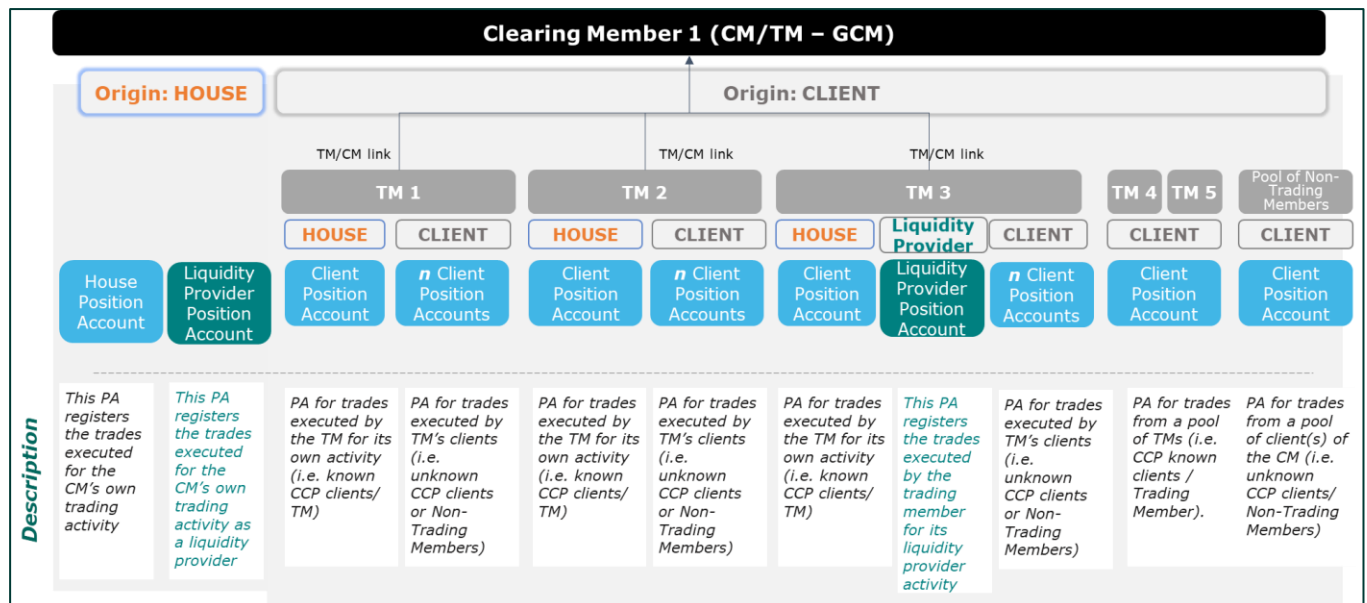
Clearing Member 1 (CM/TM – GCM)

Origin: HOUSE

Origin: CLIENT

TM/CM link

TM/CM link

TM/CM link

TM 1

TM 2

TM 3

TM 4

TM 5

Pool of Non-Trading Members

HOUSE

CLIENT

HOUSE

CLIENT

HOUSE

Liquidity Provider

CLIENT

CLIENT

CLIENT

House Position Account

Liquidity Provider Position Account

Client Position Account

*n* Client Position Accounts

Client Position Account

*n* Client Position Accounts

Client Position Account

Liquidity Provider Position Account

*n* Client Position Accounts

Client Position Account

Client Position Account

Description

This PA registers the trades executed for the CM's own trading activity

This PA registers the trades executed for the CM's own trading activity as a liquidity provider

PA for trades executed by the TM for its own activity (i.e. known CCP clients/ TM)

PA for trades executed by TM's clients (i.e. unknown CCP clients or Non-Trading Members)

PA for trades executed by the TM for its own activity (i.e. known CCP clients/ TM)

PA for trades executed by TM's clients (i.e. unknown CCP clients or Non-Trading Members)

PA for trades executed by the TM for its own activity (i.e. known CCP clients/ TM)

This PA registers the trades executed by the trading member for its liquidity provider activity

PA for trades executed by TM's clients (i.e. unknown CCP clients or Non-Trading Members)

PA for trades from a pool of TMs (i.e. CCP known clients / Trading Member).

PA for trades from a pool of client(s) of the CM (i.e. unknown CCP clients/ Non-Trading Members)